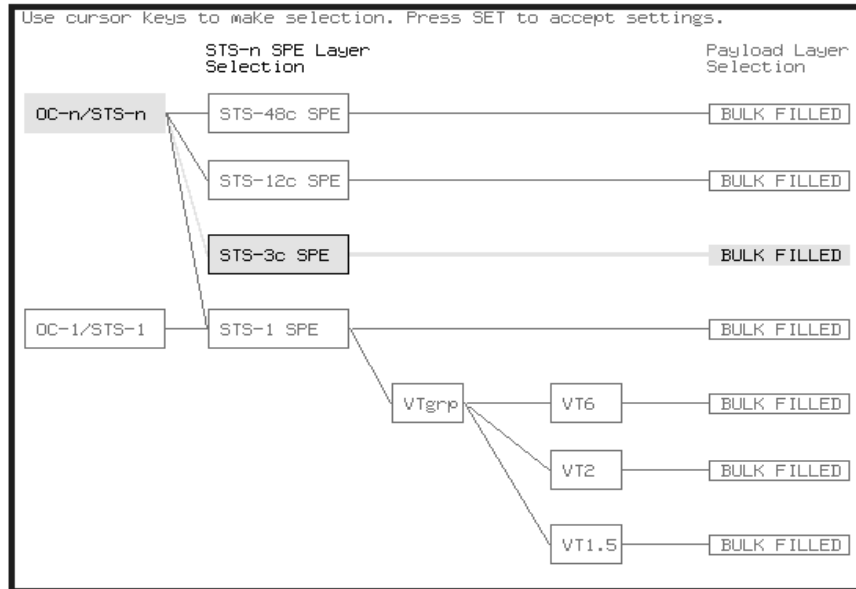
Use cursor keys to make selection. Press SET to accept settings.

STS-n SPE Layer Selection

Payload Layer Selection

OC-n/STS-n

STS-48c SPE

BULK FILLED

STS-12c SPE

BULK FILLED

STS-3c SPE

BULK FILLED

OC-1/STS-1

STS-1 SPE

BULK FILLED

VTgrp

VT6

BULK FILLED

VT2

BULK FILLED

VT1.5

BULK FILLED